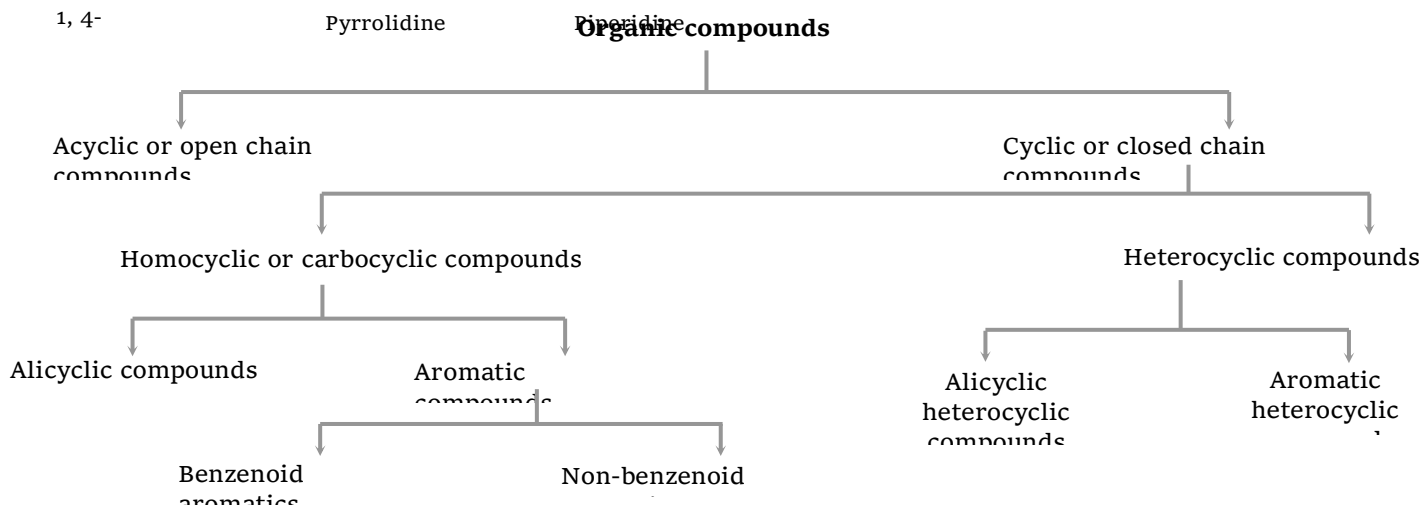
1, 4-

Pyrrolidine

Piperidine

Organic compounds

Acyclic or open chain compounds

Cyclic or closed chain compounds

Homocyclic or carbocyclic compounds

Heterocyclic compounds

Alicyclic compounds

Aromatic compounds

Alicyclic heterocyclic compounds

Aromatic heterocyclic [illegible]

Benzenoid aromatics

Non-benzenoid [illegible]